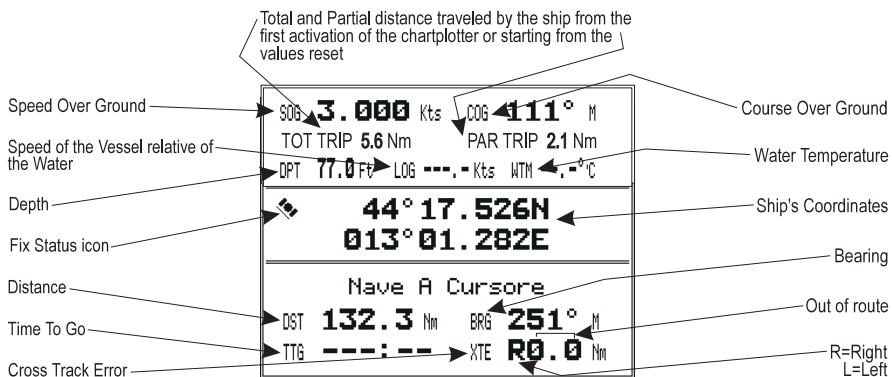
Total and Partial distance traveled by the ship from the first activation of the chartplotter or starting from the values reset

Speed Over Ground

SOG 3.000 Kts COG 111° M

Course Over Ground

TOT TRIP 5.6 Nm PAR TRIP 2.1 Nm

Speed of the Vessel relative of the Water

Water Temperature

DPT 77.0 Ft LOG ---.- Kts WTM --.-°C

Depth

Ship's Coordinates

44° 17.526N
013°01.282E

Fix Status icon

Bearing

Nave A Cursore

Distance

Out of route

DST 132.3 Nm BRG 251° M

Time To Go

TTG ---:-- XTE R0.0 Nm

Cross Track Error

R=Right
L=Left